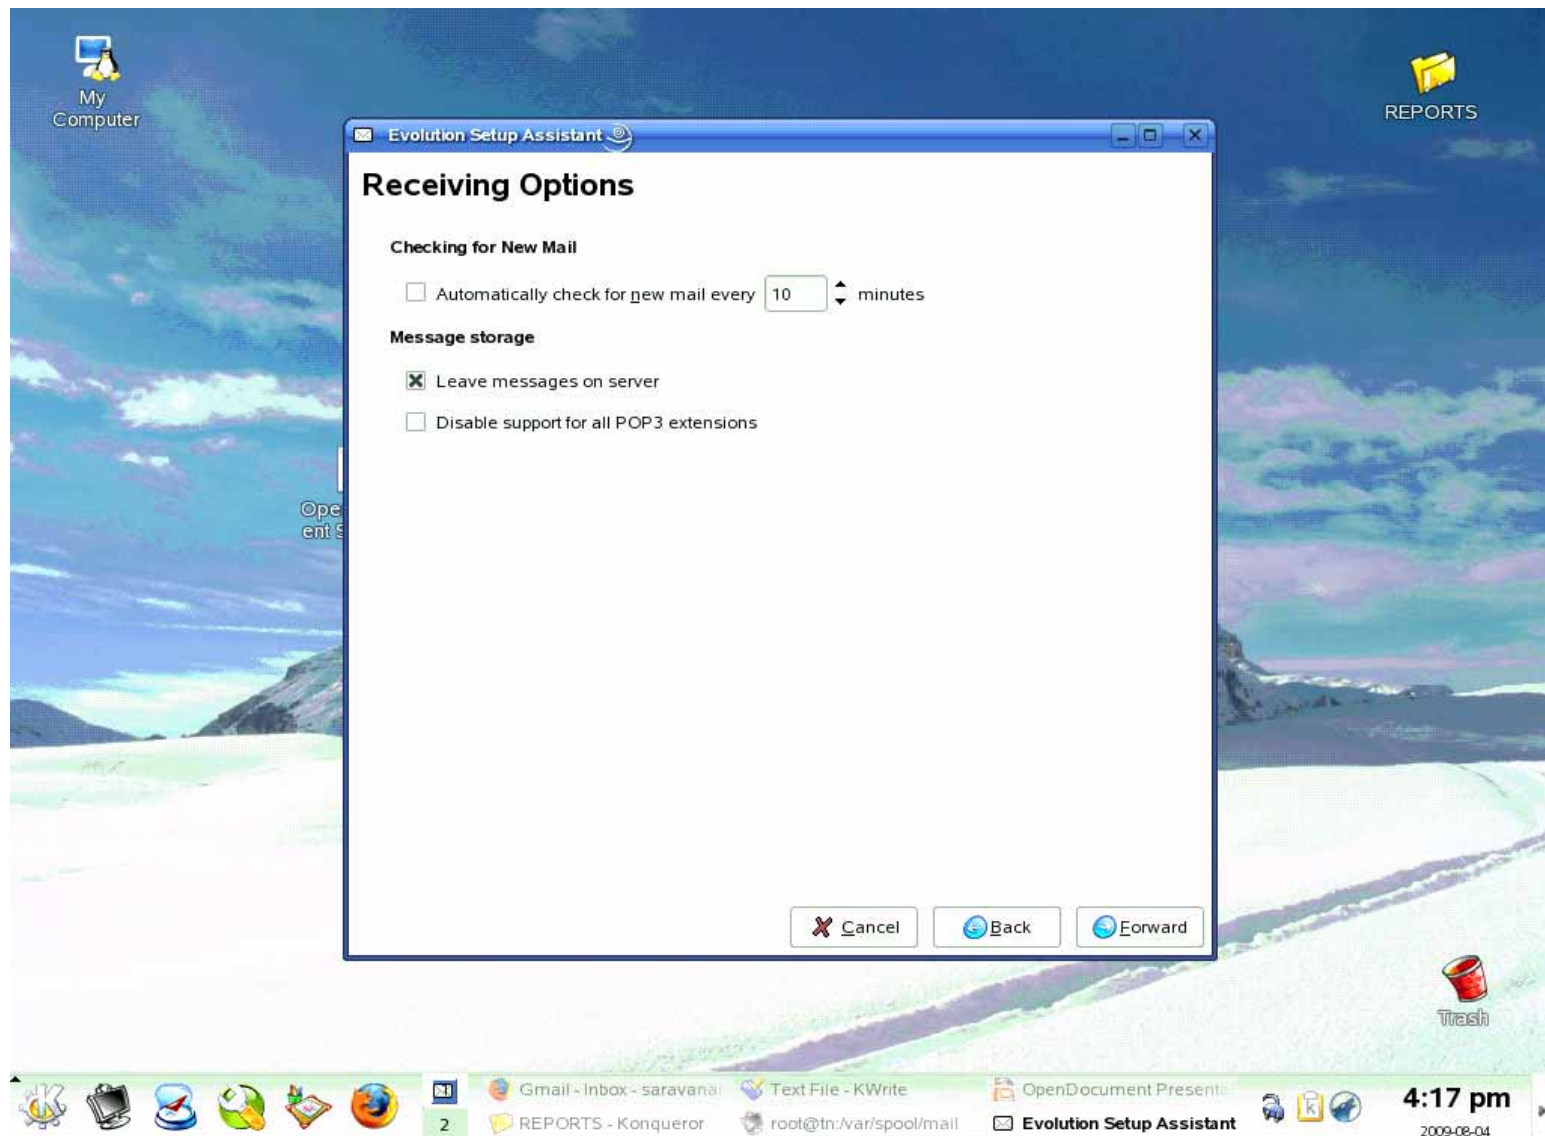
My Computer

REPORTS

Evolution Setup Assistant

Receiving Options

Checking for New Mail

Automatically check for new mail every 10 minutes

Message storage

Leave messages on server

Disable support for all POP3 extensions

Ope
ent S

Cancel Back Forward

Trash

2

Gmail - Inbox - saravana

Text File - KWrite

OpenDocument Present

REPORTS - Konqueror

root@tn:/var/spool/mail

Evolution Setup Assistant

4:17 pm
2009-08-04